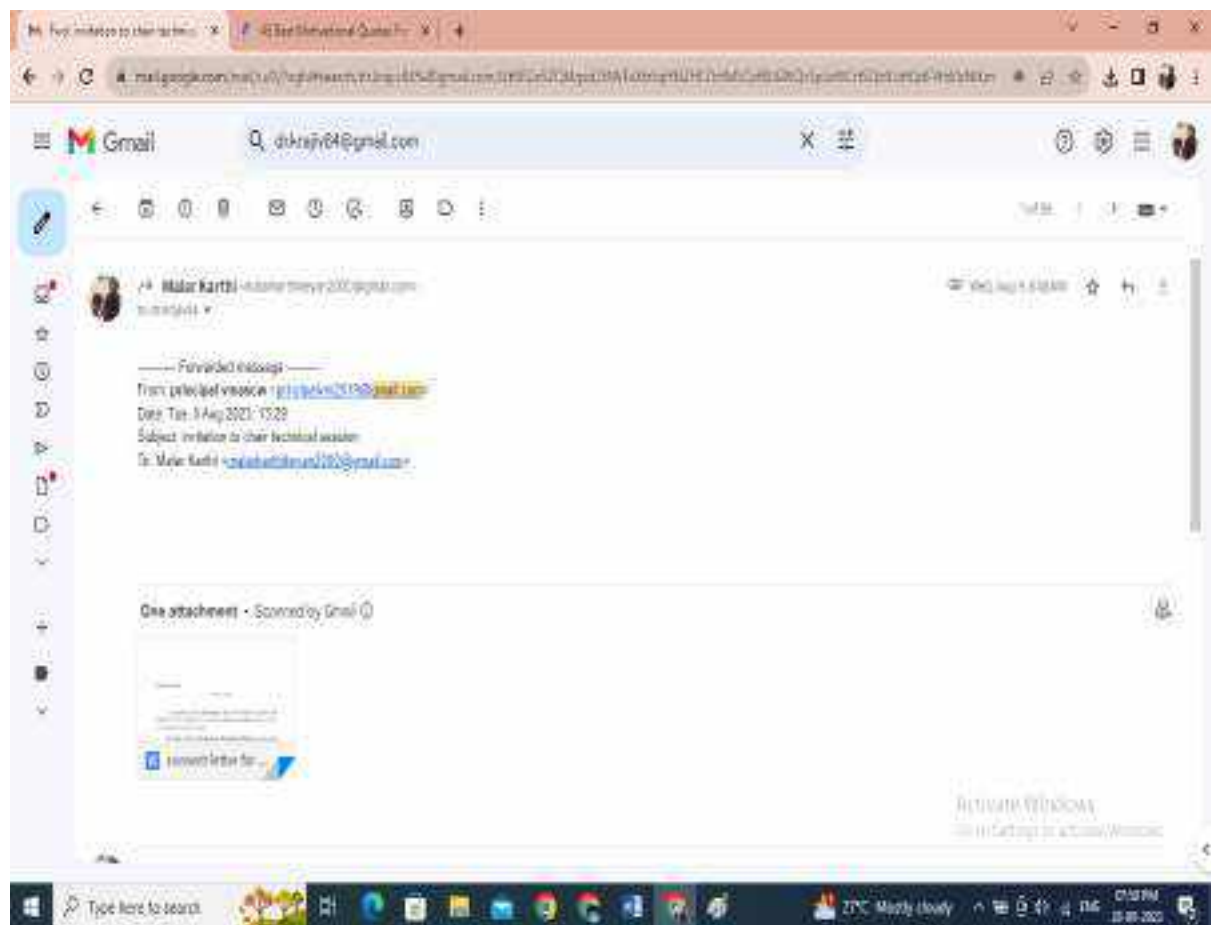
Fwd: invitation to chair techni... ×   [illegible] ×   +

mail.google.com/mail/u/0/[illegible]

Gmail

drkrajiv84@gmail.com

Malar Karthi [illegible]
to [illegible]

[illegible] Wed, Aug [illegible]

---------- Forwarded message ---------
From: principal vmascw <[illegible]@gmail.com>
Date: Tue, 8 Aug 2023, 13:29
Subject: invitation to chair technical session
To: Malar Karthi <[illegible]@gmail.com>

One attachment • Scanned by Gmail

consent letter for...

Activate Windows
Go to Settings to activate Windows.

Type here to search

27°C Mostly cloudy

ENG
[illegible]